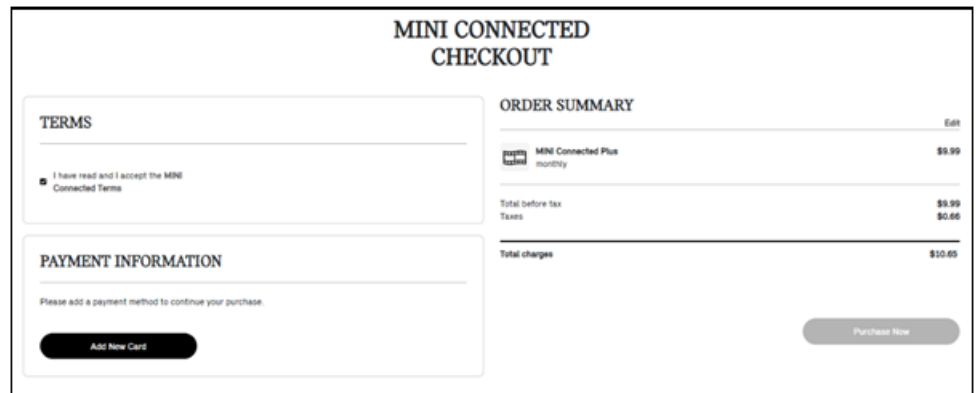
MINI CONNECTED
CHECKOUT

TERMS

I have read and I accept the MINI Connected Terms

PAYMENT INFORMATION

Please add a payment method to continue your purchase.

Add New Card

ORDER SUMMARY

Edit

MINI Connected Plus
monthly

$9.99

Total before tax $9.99
Taxes $0.66

Total charges $10.65

Purchase Now